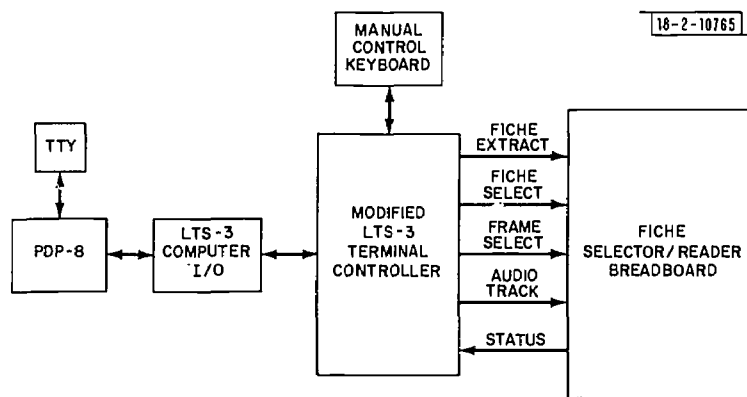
18-2-10765

MANUAL CONTROL KEYBOARD

TTY

PDP-8

LTS-3 COMPUTER I/O

MODIFIED LTS-3 TERMINAL CONTROLLER

FICHE EXTRACT

FICHE SELECT

FRAME SELECT

AUDIO TRACK

STATUS

FICHE SELECTOR/READER BREADBOARD